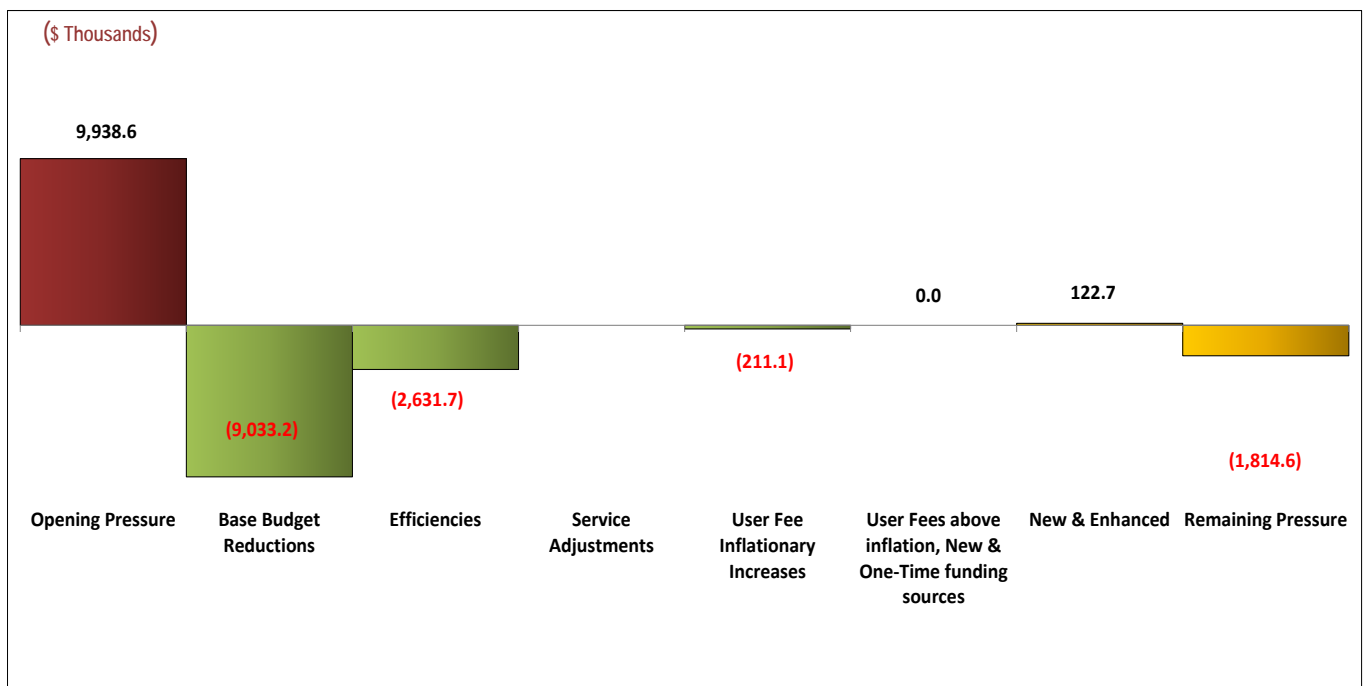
($ Thousands)

9,938.6

(9,033.2)

(2,631.7)

(211.1)

0.0

122.7

(1,814.6)

Opening Pressure

Base Budget Reductions

Efficiencies

Service Adjustments

User Fee Inflationary Increases

User Fees above inflation, New & One-Time funding sources

New & Enhanced

Remaining Pressure